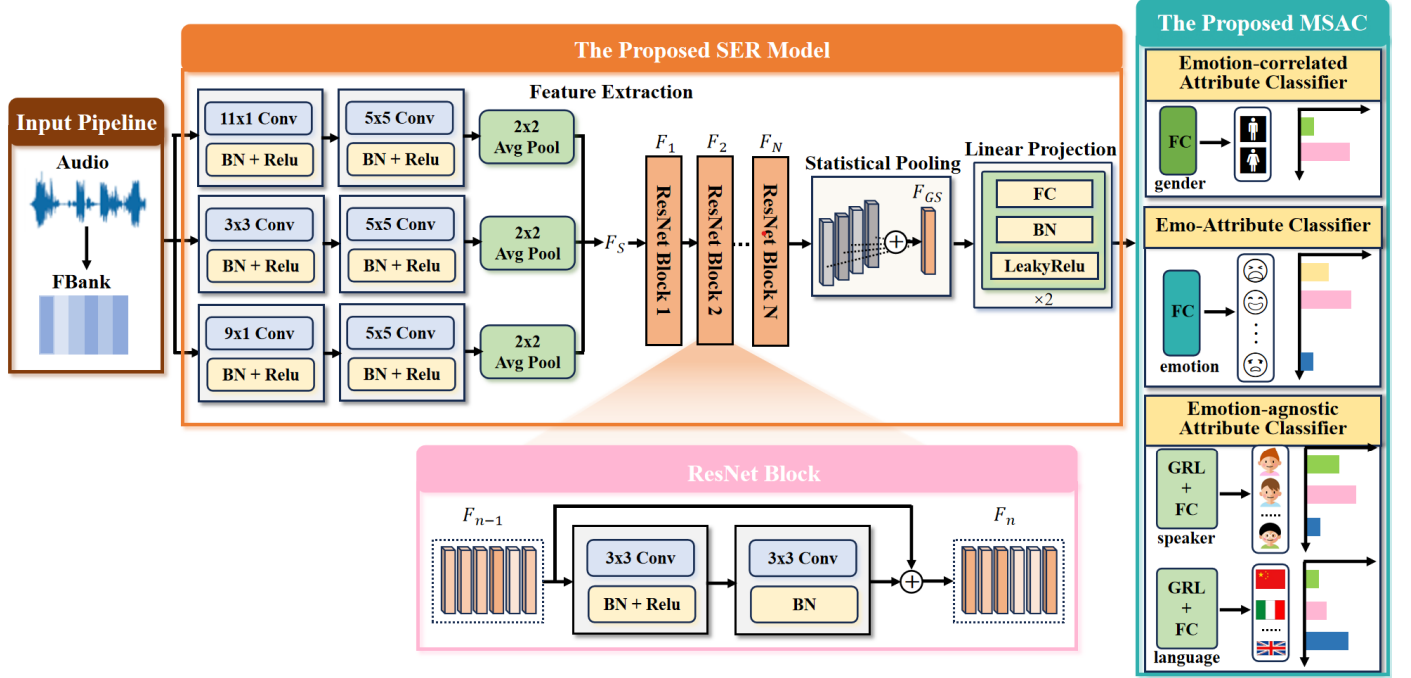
The Proposed SER Model

The Proposed MSAC

Input Pipeline

Audio

FBank

Feature Extraction

11x1 Conv

BN + Relu

5x5 Conv

BN + Relu

2x2 Avg Pool

3x3 Conv

BN + Relu

5x5 Conv

BN + Relu

2x2 Avg Pool

9x1 Conv

BN + Relu

5x5 Conv

BN + Relu

2x2 Avg Pool

$F_S$

$F_1$

$F_2$

$F_N$

ResNet Block 1

ResNet Block 2

ResNet Block N

Statistical Pooling

$F_{GS}$

Linear Projection

FC

BN

LeakyRelu

×2

Emotion-correlated Attribute Classifier

FC

gender

Emo-Attribute Classifier

FC

emotion

Emotion-agnostic Attribute Classifier

GRL + FC

speaker

GRL + FC

language

ResNet Block

$F_{n-1}$

3x3 Conv

BN + Relu

3x3 Conv

BN

$F_n$